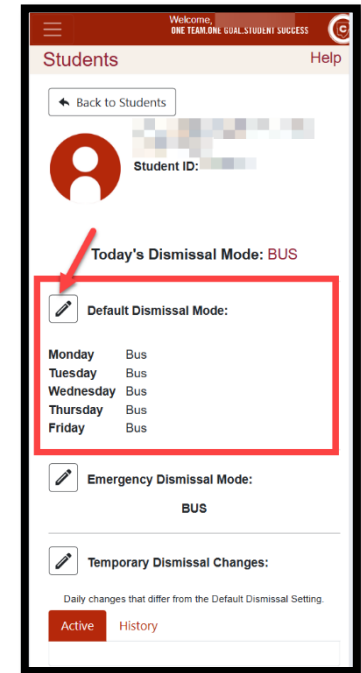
Welcome,
ONE TEAM.ONE GOAL.STUDENT SUCCESS

Students

Help

Back to Students

Student ID:

Today's Dismissal Mode: BUS

Default Dismissal Mode:

| | |
|---|---|
| Monday | Bus |
| Tuesday | Bus |
| Wednesday | Bus |
| Thursday | Bus |
| Friday | Bus |

Emergency Dismissal Mode:

BUS

Temporary Dismissal Changes:

Daily changes that differ from the Default Dismissal Setting.

Active

History